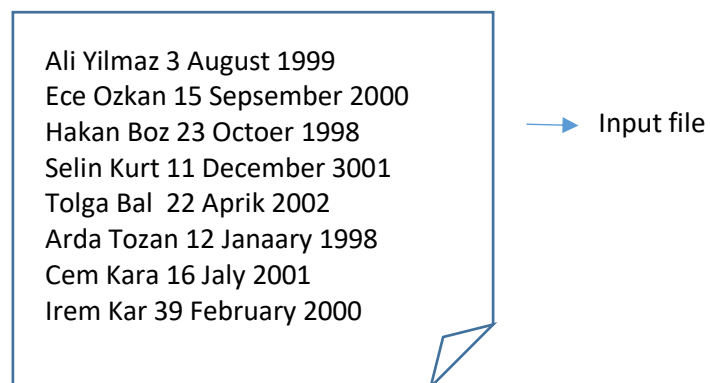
Ali Yilmaz 3 August 1999
Ece Ozkan 15 Sepsember 2000
Hakan Boz 23 Octoer 1998
Selin Kurt 11 December 3001
Tolga Bal 22 Aprik 2002
Arda Tozan 12 Janaary 1998
Cem Kara 16 Jaly 2001
Irem Kar 39 February 2000

Input file